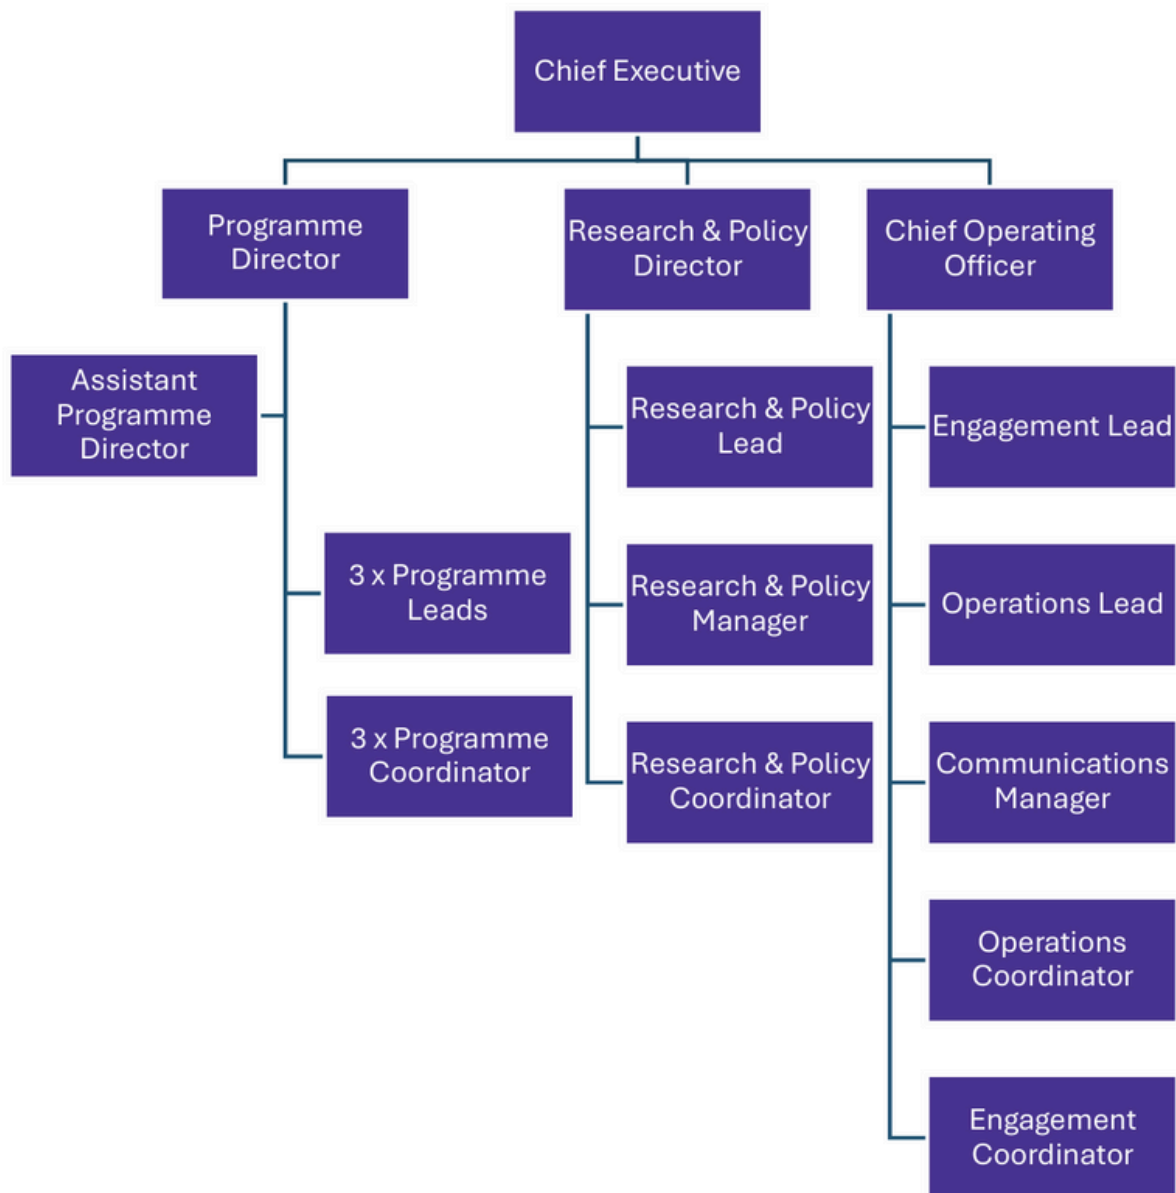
Chief Executive

Programme Director

Research & Policy Director

Chief Operating Officer

Assistant Programme Director

3 x Programme Leads

3 x Programme Coordinator

Research & Policy Lead

Research & Policy Manager

Research & Policy Coordinator

Engagement Lead

Operations Lead

Communications Manager

Operations Coordinator

Engagement Coordinator